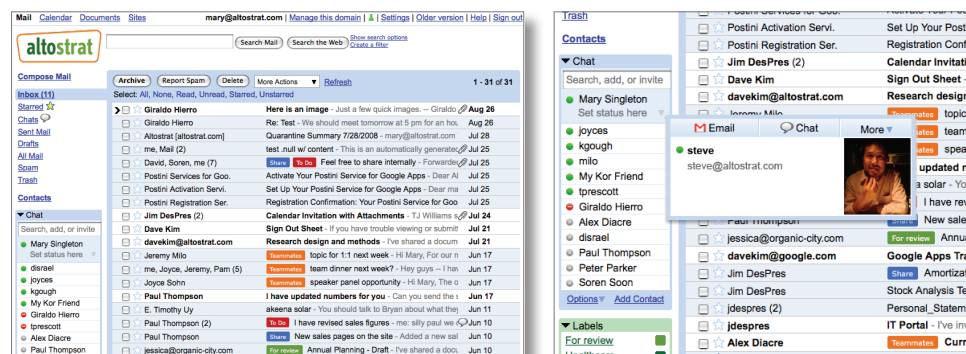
Mail Calendar Documents Sites mary@altostrat.com | Manage this domain | Settings | Older version | Help | Sign out

altostrat

Search Mail Search the Web Show search options Create a filter

Compose Mail

Inbox (11)
Starred
Chats
Sent Mail
Drafts
All Mail
Spam
Trash

Contacts

Chat
Search, add, or invite
Mary Singleton
Set status here
disrael
joyces
kgough
milo
My Kor Friend
Giraldo Hierro
tprescott
Alex Diacre
Paul Thompson

Archive Report Spam Delete More Actions Refresh 1 - 31 of 31

Select: All, None, Read, Unread, Starred, Unstarred

| | | |
|---|---|---|
| Giraldo Hierro | Here is an image - Just a few quick images. -- Giraldo | Aug 26 |
| Giraldo Hierro | Re: Test - We should meet tomorrow at 5 pm for an hou | Jul 28 |
| Altostrat [altostrat.com] | Quarantine Summary 7/28/2008 - mary@altostrat.com | Jul 28 |
| me, Mail (2) | test .null w/ content - This is an automatically generate | Jul 25 |
| David, Soren, me (7) | Share To Do Feel free to share internally - Forwarde | Jul 25 |
| Postini Services for Goo. | Activate Your Postini Service for Google Apps - Dear Al | Jul 25 |
| Postini Activation Servi. | Set Up Your Postini Service for Google Apps - Dear Al | Jul 25 |
| Postini Registration Ser. | Registration Confirmation: Your Postini Service for Goog | Jul 25 |
| Jim DesPres (2) | Calendar Invitation with Attachments - TJ Williams s | Jul 24 |
| Dave Kim | Sign Out Sheet - If you have trouble viewing or submit | Jul 21 |
| davekim@altostrat.com | Research design and methods - I've shared a docum | Jul 21 |
| Jeremy Milo | Teammates topic for 1:1 next week - Hi Mary, For our m | Jun 17 |
| me, Joyce, Jeremy, Pam (5) | Teammates team dinner next week? - Hey guys -- I ha | Jun 17 |
| Joyce Sohn | Teammates speaker panel opportunity - Hi Mary, The o | Jun 17 |
| Paul Thompson | I have updated numbers for you - Can you send the | Jun 17 |
| E. Timothy Uy | akeena solar - You should talk to Bryan about what they | Jun 17 |
| Paul Thompson (2) | To Do I have revised sales figures - me: silly paul we | Jun 10 |
| Paul Thompson | Share New sales pages on the site - Added a new sal | Jun 10 |
| jessica@organic-city.com | For review Annual Planning - Draft - I've shared a docum | Jun 10 |

Trash

Contacts

Chat
Search, add, or invite
Mary Singleton
Set status here
joyces
kgough
milo
My Kor Friend
tprescott
Giraldo Hierro
Alex Diacre
disrael
Paul Thompson
Peter Parker
Soren Soon
Options Add Contact

Labels
For review

Email Chat More
steve
steve@altostrat.com

Postini Activation Servi. Set Up Your Post
Postini Registration Ser. Registration Conf
Jim DesPres (2) Calendar Invitati
Dave Kim Sign Out Sheet -
davekim@altostrat.com Research design
Jeremy Milo Teammates topic
Teammates spea
updated n
a solar - You s
I have rev
Paul Thompson Share New sale
jessica@organic-city.com For review Annu
davekim@google.com Google Apps Tra
Jim DesPres Share Amortiza
Jim DesPres Stock Analysis Te
jdespres (2) Personal_Statem
jdespres IT Portal - I've in
Alex Diacre Teammates Curr